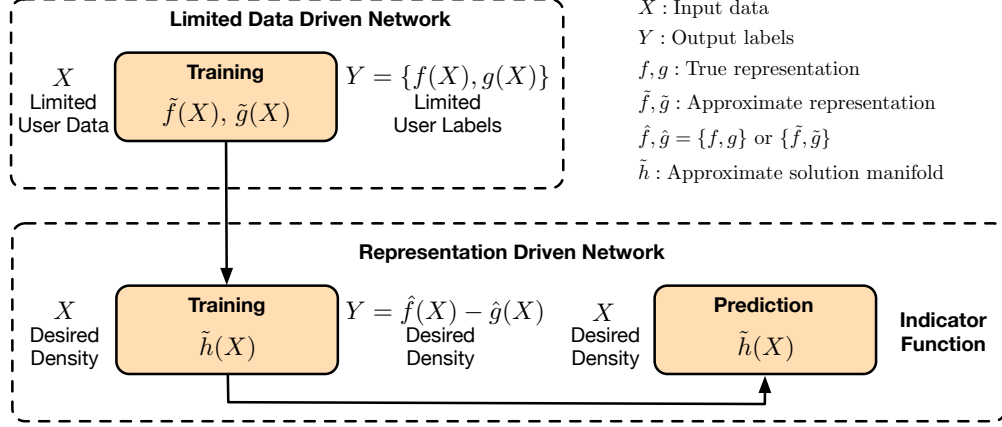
Limited Data Driven Network

$X$
Limited
User Data

Training
$\tilde{f}(X), \tilde{g}(X)$

$Y = \{f(X), g(X)\}$
Limited
User Labels

$X$ : Input data
$Y$ : Output labels
$f, g$ : True representation
$\tilde{f}, \tilde{g}$ : Approximate representation
$\hat{f}, \hat{g} = \{f, g\}$ or $\{\tilde{f}, \tilde{g}\}$
$\tilde{h}$ : Approximate solution manifold

Representation Driven Network

$X$
Desired
Density

Training
$\tilde{h}(X)$

$Y = \hat{f}(X) - \hat{g}(X)$
Desired
Density

$X$
Desired
Density

Prediction
$\tilde{h}(X)$

Indicator
Function